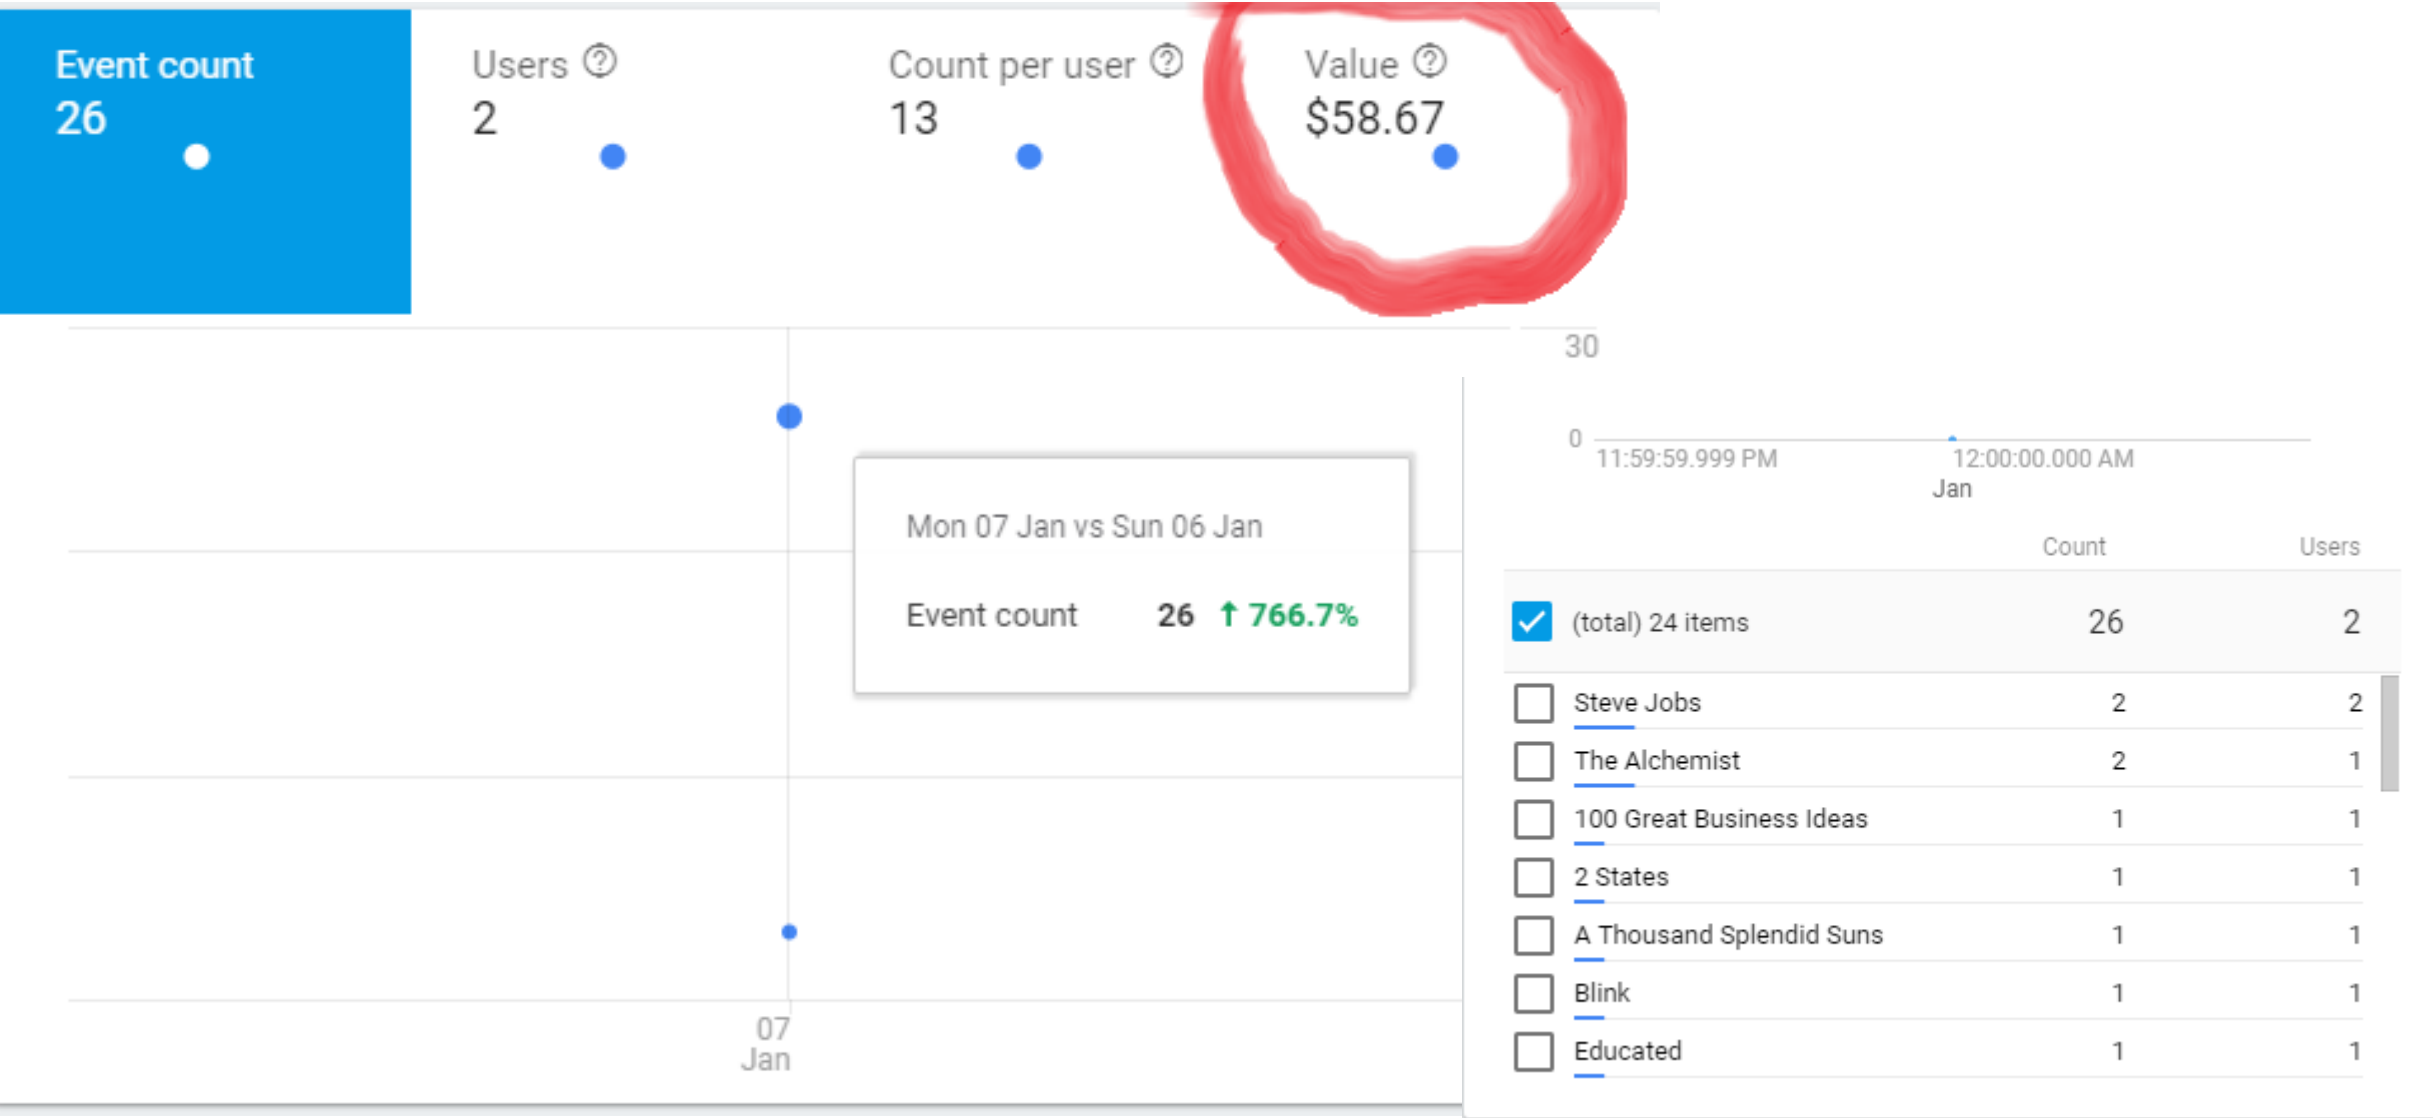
Event count
26

Users ⓘ
2

Count per user ⓘ
13

Value ⓘ
$58.67

Mon 07 Jan vs Sun 06 Jan

Event count 26 ↑ 766.7%

07
Jan

30

0

11:59:59.999 PM

12:00:00.000 AM

Jan

| | Count | Users |
|---|---|---|
| (total) 24 items | 26 | 2 |
| Steve Jobs | 2 | 2 |
| The Alchemist | 2 | 1 |
| 100 Great Business Ideas | 1 | 1 |
| 2 States | 1 | 1 |
| A Thousand Splendid Suns | 1 | 1 |
| Blink | 1 | 1 |
| Educated | 1 | 1 |